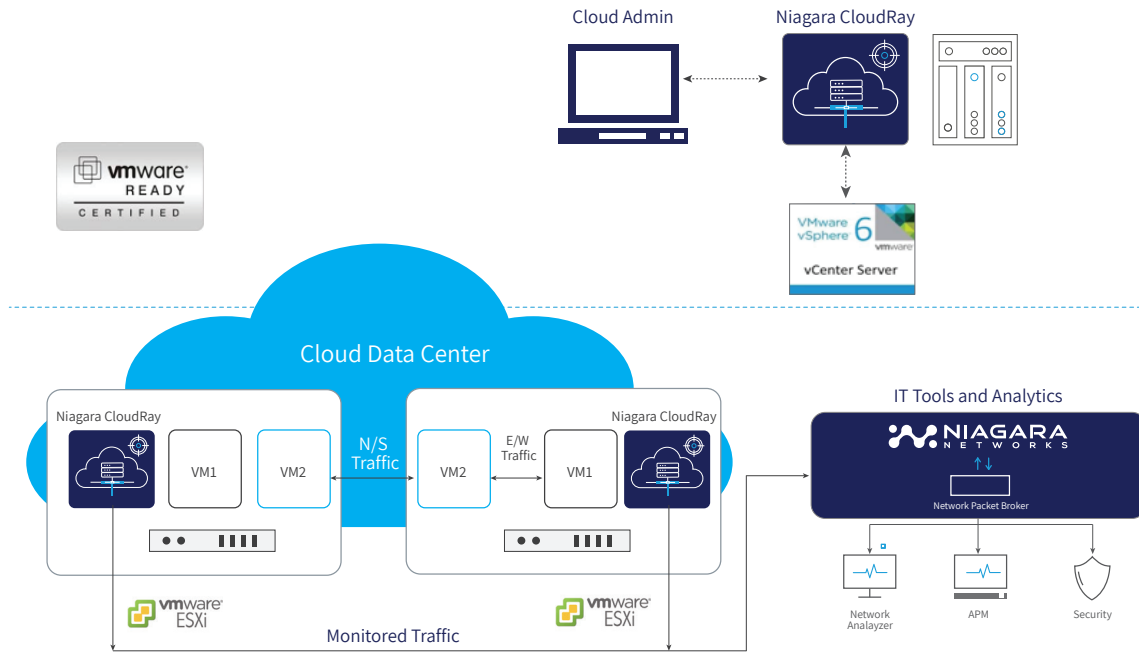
Cloud Admin

Niagara CloudRay

vmware READY CERTIFIED

VMware vSphere 6 vmware

vCenter Server

Cloud Data Center

Niagara CloudRay

VM1

VM2

N/S Traffic

VM2

E/W Traffic

VM1

Niagara CloudRay

IT Tools and Analytics

NIAGARA NETWORKS

Network Packet Broker

Network Analyzer

APM

Security

vmware ESXi

vmware ESXi

Monitored Traffic